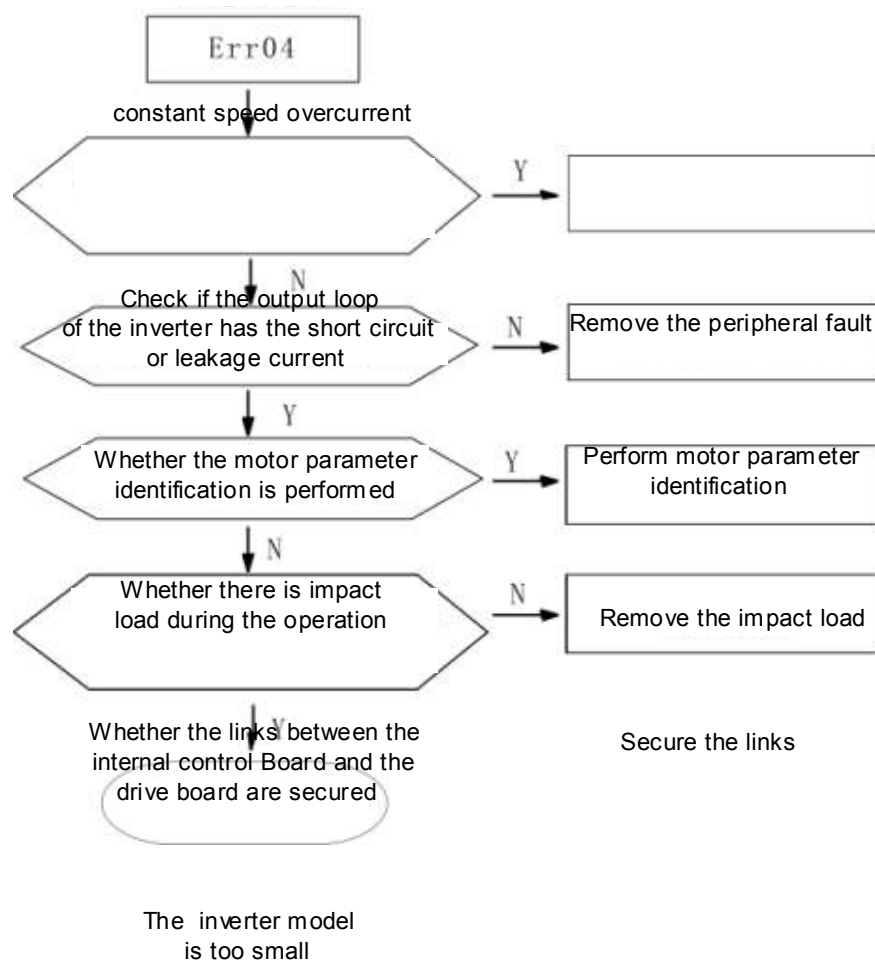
Err04

constant speed overcurrent

Y

N

Check if the output loop of the inverter has the short circuit or leakage current

N

Remove the peripheral fault

Y

Whether the motor parameter identification is performed

Y

Perform motor parameter identification

N

Whether there is impact load during the operation

N

Remove the impact load

Y

Whether the links between the internal control Board and the drive board are secured

Secure the links

The inverter model is too small